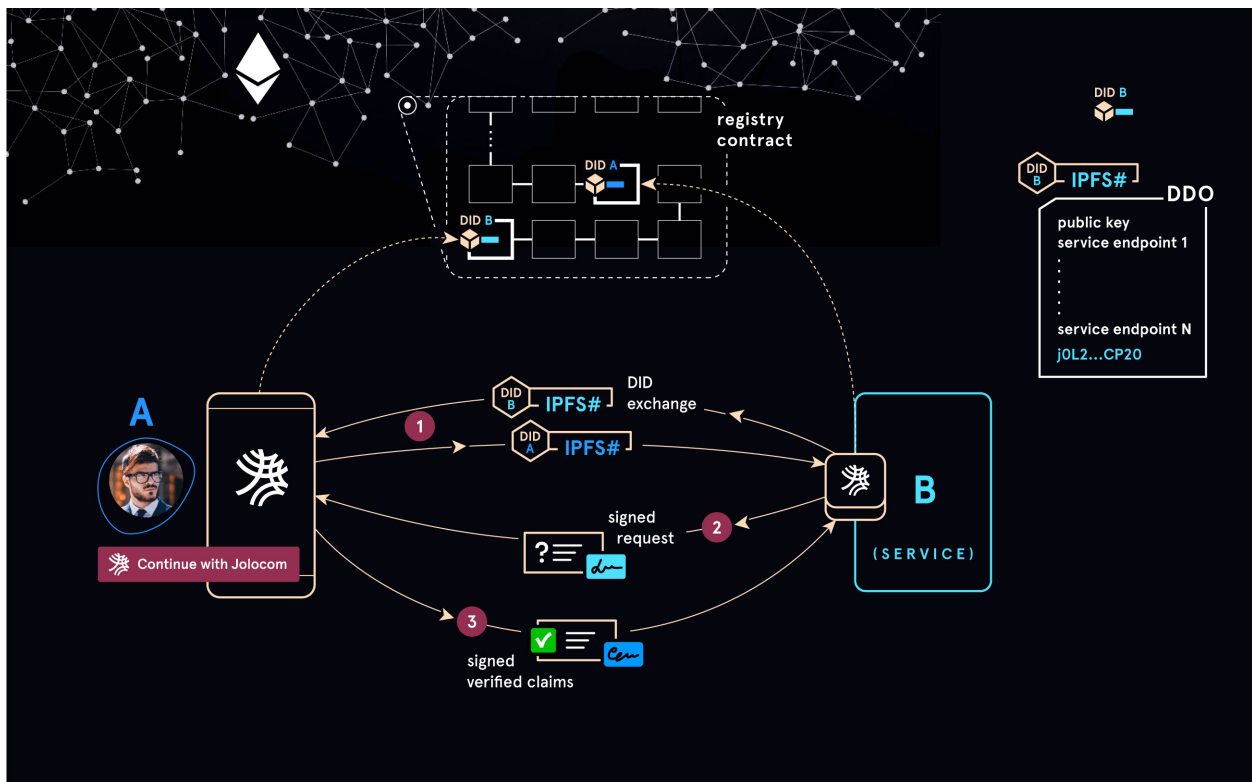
registry contract

DID A

DID B

DID B

DID B IPFS#

DDO

public key
service endpoint 1
.
.
.
service endpoint N
j0L2...CP20

A

Continue with Jolocom

DID B IPFS#

DID exchange

1

DID A IPFS#

signed request

2

?

B

(SERVICE)

3

signed verified claims